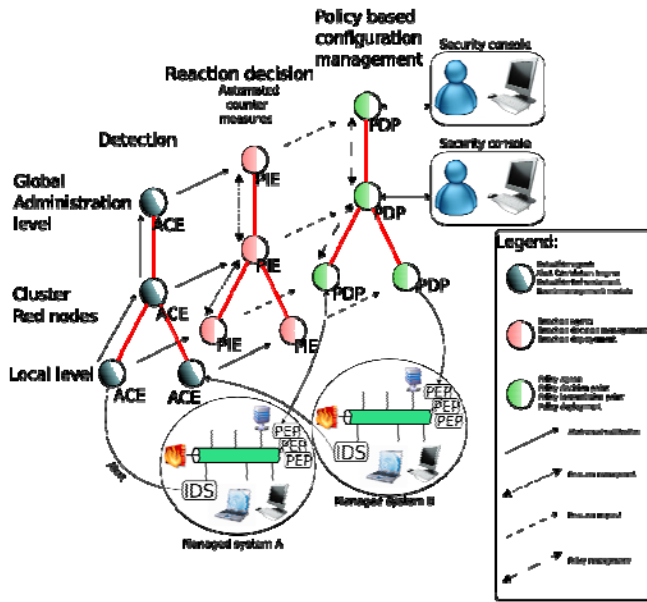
Policy based configuration management

Security console

Reaction decision

Automated counter measures

Security console

Detection

Global Administration level

Cluster Red nodes

Local level

PDP

PDP

PIE

PIE

ACE

ACE

PDP

PDP

PIE

PIE

ACE

ACE

PEP

PEP

PEP

IDS

PEP

PEP

PEP

IDS

Alert

Managed system B

Managed system A

Legend:

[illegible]

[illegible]

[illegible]

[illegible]

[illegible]

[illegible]

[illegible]